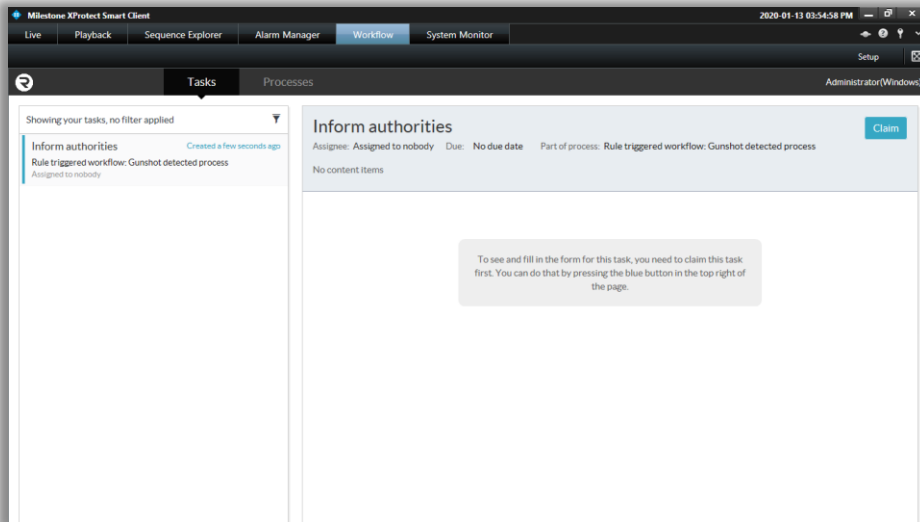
Milestone XProtect Smart Client

2020-01-13 03:54:58 PM

Live | Playback | Sequence Explorer | Alarm Manager | Workflow | System Monitor

Setup

Tasks | Processes

Administrator(Windows)

Showing your tasks, no filter applied

Inform authorities
Created a few seconds ago
Rule triggered workflow: Gunshot detected process
Assigned to nobody

Inform authorities

Claim

Assignee: Assigned to nobody Due: No due date Part of process: Rule triggered workflow: Gunshot detected process

No content items

To see and fill in the form for this task, you need to claim this task first. You can do that by pressing the blue button in the top right of the page.